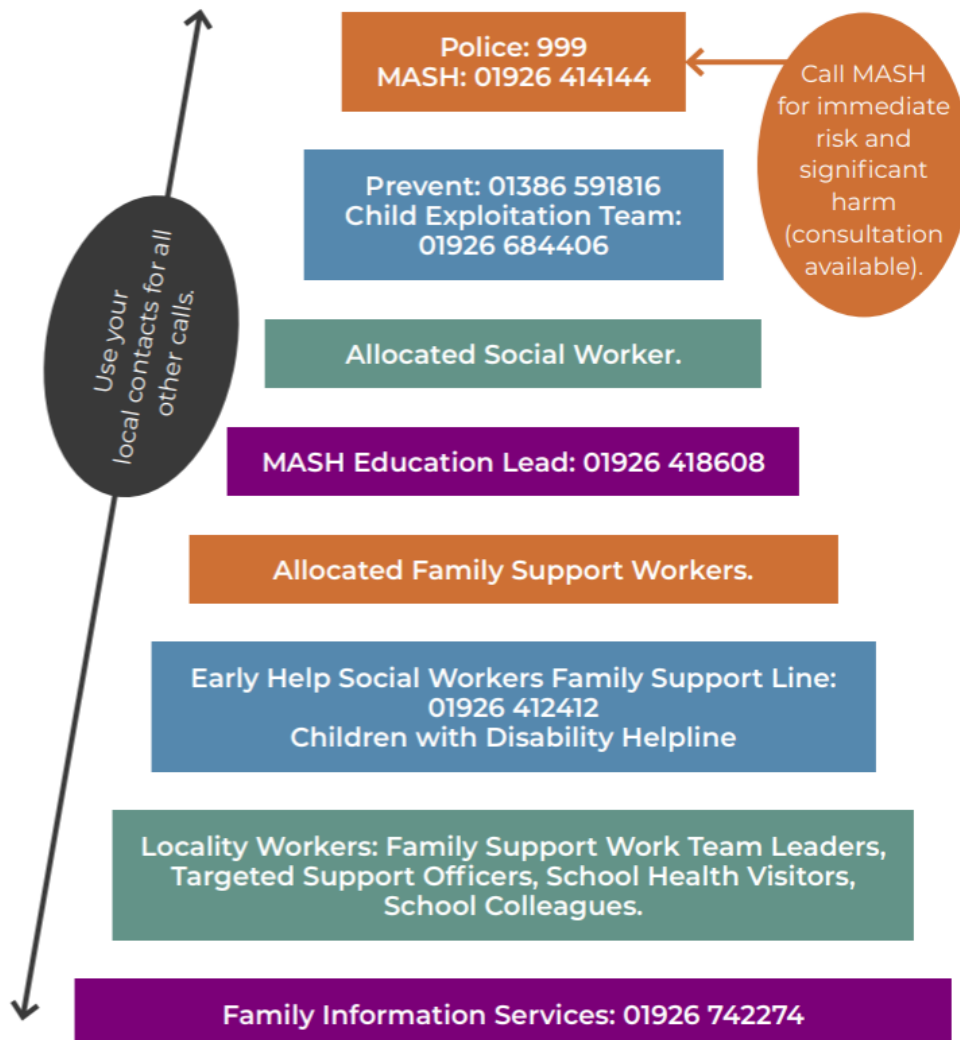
Police: 999
MASH: 01926 414144

Call MASH for immediate risk and significant harm (consultation available).

Use your local contacts for all other calls.

Prevent: 01386 591816
Child Exploitation Team: 01926 684406

Allocated Social Worker.

MASH Education Lead: 01926 418608

Allocated Family Support Workers.

Early Help Social Workers Family Support Line: 01926 412412
Children with Disability Helpline

Locality Workers: Family Support Work Team Leaders, Targeted Support Officers, School Health Visitors, School Colleagues.

Family Information Services: 01926 742274